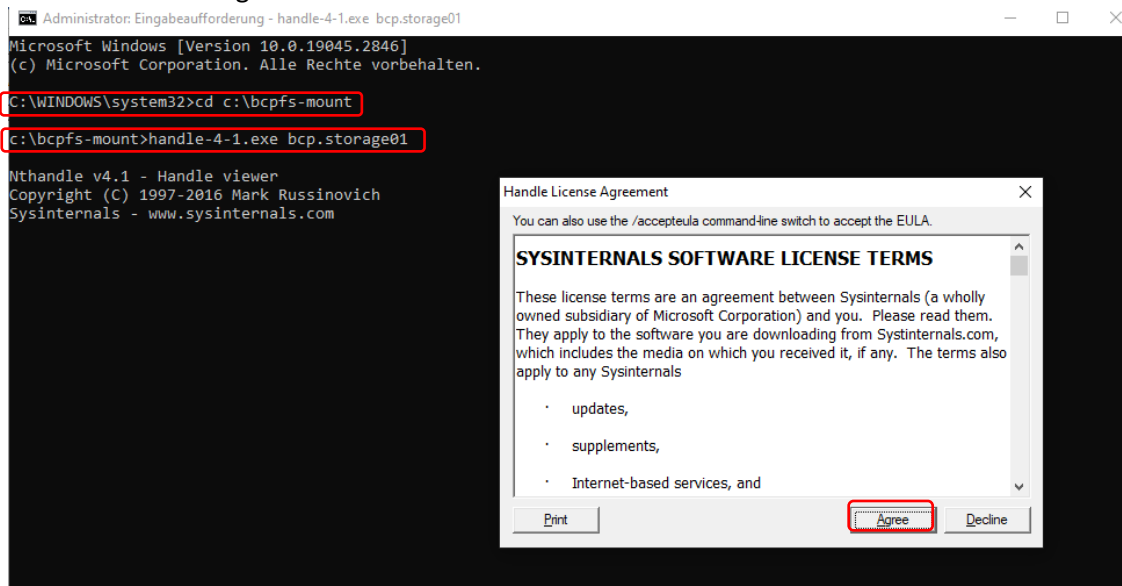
Administrator: Eingabeaufforderung - handle-4-1.exe bcp.storage01

Microsoft Windows [Version 10.0.19045.2846]
(c) Microsoft Corporation. Alle Rechte vorbehalten.

C:\WINDOWS\system32>cd c:\bcpfs-mount

c:\bcpfs-mount>handle-4-1.exe bcp.storage01

Nthandle v4.1 - Handle viewer
Copyright (C) 1997-2016 Mark Russinovich
Sysinternals - www.sysinternals.com

Handle License Agreement

You can also use the /accepteula command-line switch to accept the EULA.

SYSINTERNALS SOFTWARE LICENSE TERMS

These license terms are an agreement between Sysinternals (a wholly owned subsidiary of Microsoft Corporation) and you. Please read them. They apply to the software you are downloading from Systinternals.com, which includes the media on which you received it, if any. The terms also apply to any Sysinternals

· updates,

· supplements,

· Internet-based services, and

Print

Agree

Decline